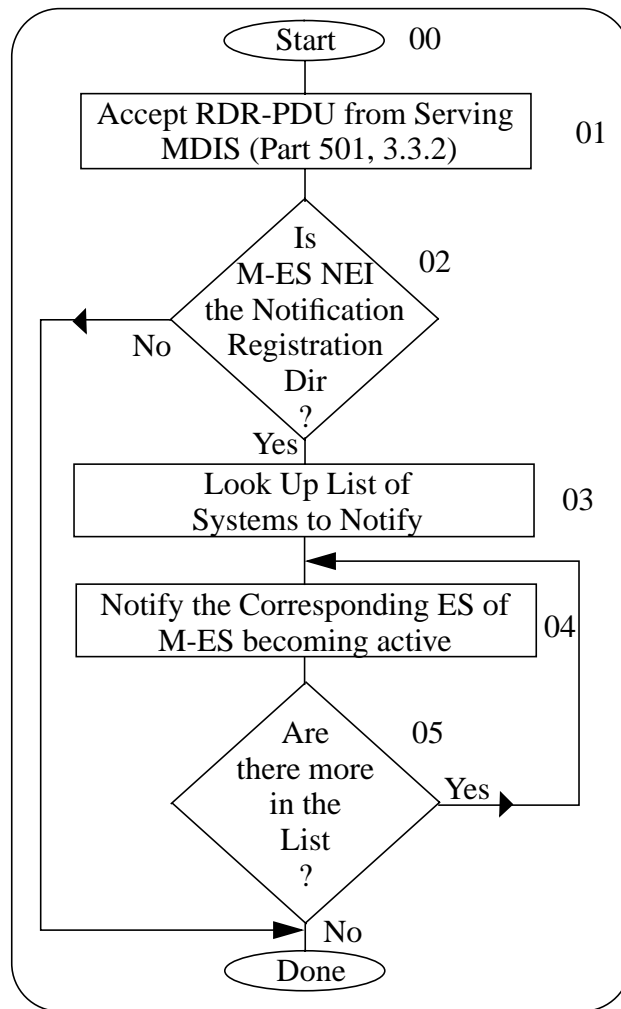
Start 00

Accept RDR-PDU from Serving MDIS (Part 501, 3.3.2) 01

Is M-ES NEI the Notification Registration Dir ? 02

No

Yes

Look Up List of Systems to Notify 03

Notify the Corresponding ES of M-ES becoming active 04

Are there more in the List ? 05

Yes

No

Done